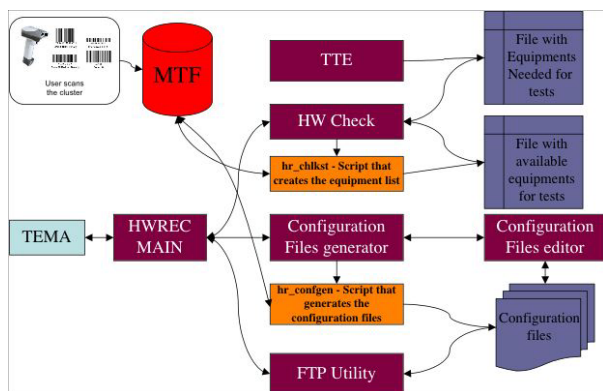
User scans the cluster

MTF

TTE

File with Equipments Needed for tests

HW Check

hr_chlkst - Script that creates the equipment list

File with available equipments for tests

TEMA

HWREC MAIN

Configuration Files generator

Configuration Files editor

hr_confgen - Script that generates the configuration files

Configuration files

FTP Utility